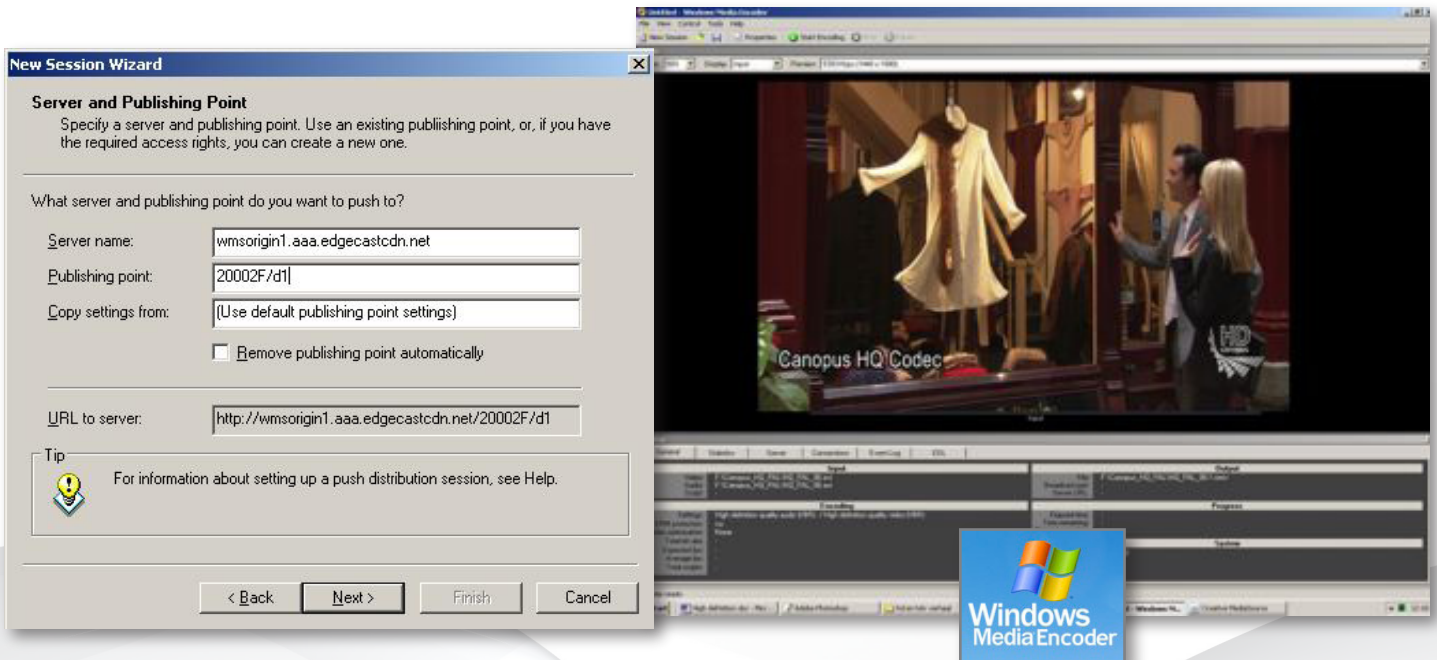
New Session Wizard

Server and Publishing Point
Specify a server and publishing point. Use an existing publishing point, or, if you have the required access rights, you can create a new one.

What server and publishing point do you want to push to?

Server name: wmsorigin1.aaa.edgecastcdn.net
Publishing point: 20002F/d1
Copy settings from: (Use default publishing point settings)
Remove publishing point automatically

URL to server: http://wmsorigin1.aaa.edgecastcdn.net/20002F/d1

Tip
For information about setting up a push distribution session, see Help.

< Back Next > Finish Cancel

Untitled - Windows Media Encoder
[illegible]

Canopus HQ Codec

HD

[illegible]

Windows Media Encoder